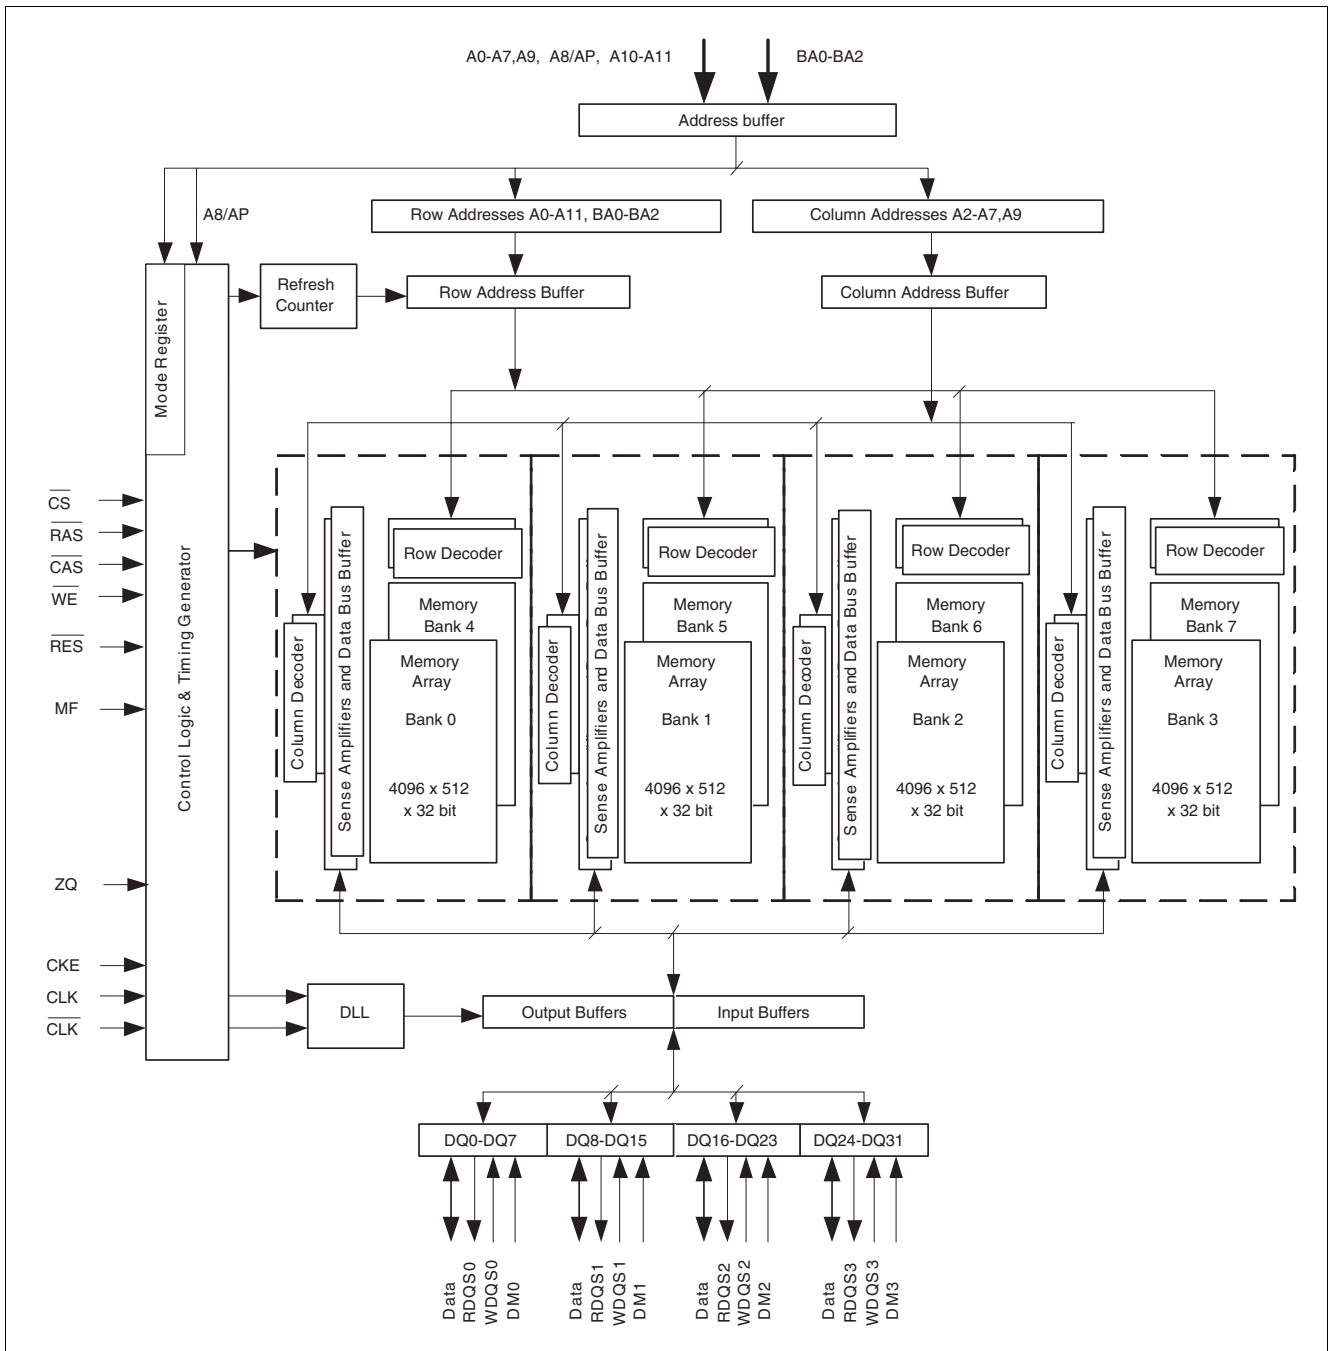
A0-A7,A9, A8/AP, A10-A11

BA0-BA2

Address buffer

A8/AP

Row Addresses A0-A11, BA0-BA2

Column Addresses A2-A7,A9

Mode Register

Refresh Counter

Row Address Buffer

Column Address Buffer

$\overline{CS}$

$\overline{RAS}$

$\overline{CAS}$

$\overline{WE}$

$\overline{RES}$

MF

ZQ

CKE

CLK

$\overline{CLK}$

Control Logic & Timing Generator

Column Decoder

Sense Amplifiers and Data Bus Buffer

Row Decoder

Memory Bank 4

Memory Array

Bank 0

4096 x 512 x 32 bit

Column Decoder

Sense Amplifiers and Data Bus Buffer

Row Decoder

Memory Bank 5

Memory Array

Bank 1

4096 x 512 x 32 bit

Column Decoder

Sense Amplifiers and Data Bus Buffer

Row Decoder

Memory Bank 6

Memory Array

Bank 2

4096 x 512 x 32 bit

Column Decoder

Sense Amplifiers and Data Bus Buffer

Row Decoder

Memory Bank 7

Memory Array

Bank 3

4096 x 512 x 32 bit

DLL

Output Buffers

Input Buffers

DQ0-DQ7

DQ8-DQ15

DQ16-DQ23

DQ24-DQ31

Data RDQS0 WDQS0 DM0

Data RDQS1 WDQS1 DM1

Data RDQS2 WDQS2 DM2

Data RDQS3 WDQS3 DM3